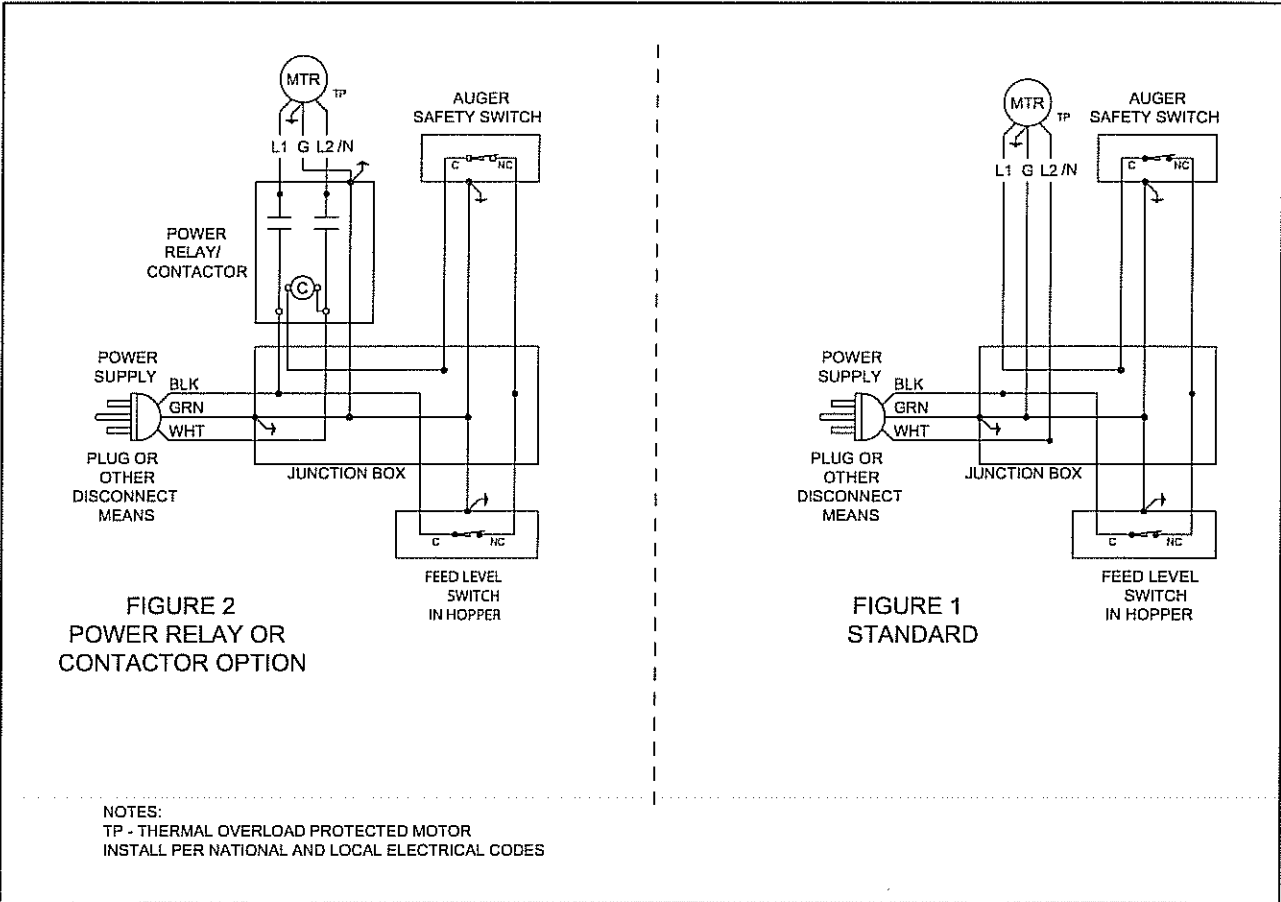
MTR
TP
L1 G L2 /N
AUGER SAFETY SWITCH
C NC
POWER RELAY/ CONTACTOR
C
POWER SUPPLY
BLK
GRN
WHT
PLUG OR OTHER DISCONNECT MEANS
JUNCTION BOX
C NC
FEED LEVEL SWITCH IN HOPPER

FIGURE 2
POWER RELAY OR CONTACTOR OPTION

MTR
TP
AUGER SAFETY SWITCH
L1 G L2 /N
C NC
POWER SUPPLY
BLK
GRN
WHT
PLUG OR OTHER DISCONNECT MEANS
JUNCTION BOX
C NC
FEED LEVEL SWITCH IN HOPPER

FIGURE 1
STANDARD

NOTES:
TP - THERMAL OVERLOAD PROTECTED MOTOR
INSTALL PER NATIONAL AND LOCAL ELECTRICAL CODES